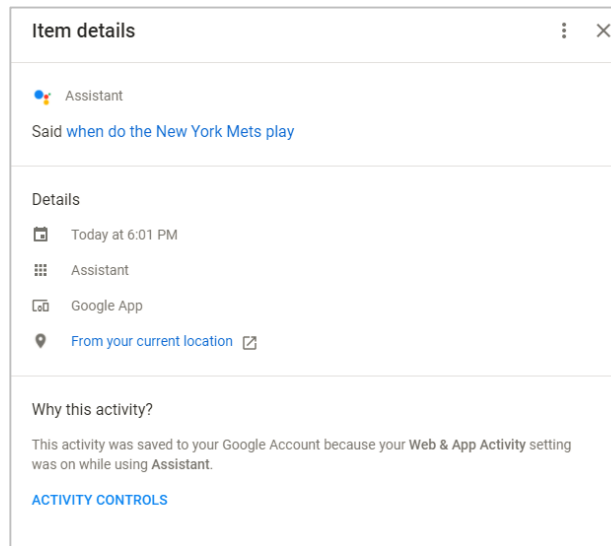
Item details

Assistant

Said when do the New York Mets play

Details

Today at 6:01 PM

Assistant

Google App

From your current location

Why this activity?

This activity was saved to your Google Account because your Web & App Activity setting was on while using Assistant.

ACTIVITY CONTROLS